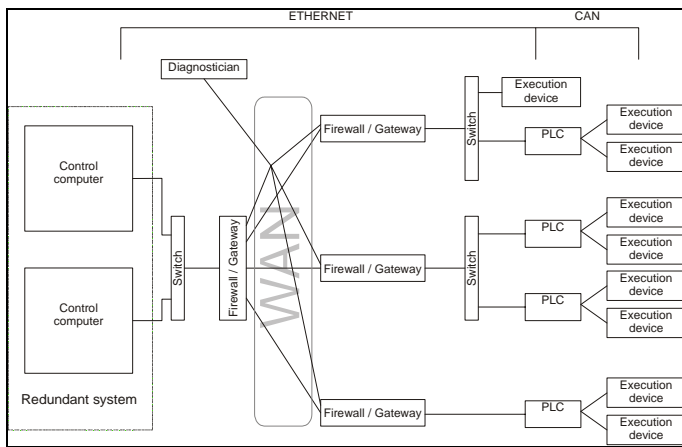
ETHERNET
CAN
Diagnostician
Execution device
Firewall / Gateway
Switch
PLC
Execution device
Execution device
Control computer
Switch
Firewall / Gateway
WAN
Execution device
PLC
Execution device
Firewall / Gateway
Switch
Execution device
PLC
Execution device
Control computer
Redundant system
Firewall / Gateway
Execution device
PLC
Execution device